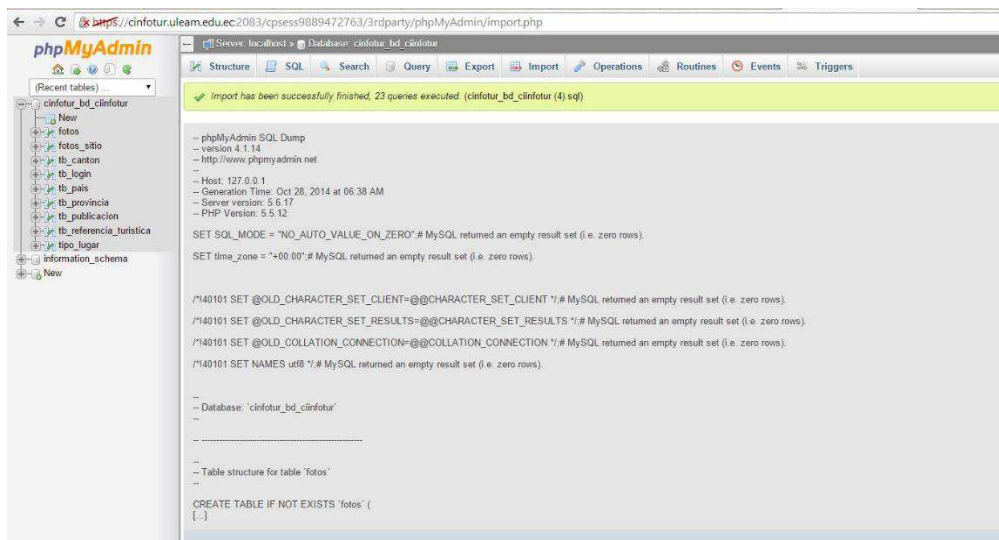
https://cinfotur.uleam.edu.ec:2083/cpsess9889472763/3rdparty/phpMyAdmin/import.php

phpMyAdmin

(Recent tables) ...

cinfotur_bd_ciinfotur
New
fotos
fotos_sitio
tb_canton
tb_login
tb_pais
tb_provincia
tb_publicacion
tb_referencia_turistica
tipo_lugar
information_schema
New

Server: localhost » Database: cinfotur_bd_ciinfotur

Structure SQL Search Query Export Import Operations Routines Events Triggers

Import has been successfully finished, 23 queries executed. (cinfotur_bd_ciinfotur (4).sql)

-- phpMyAdmin SQL Dump
-- version 4.1.14
-- http://www.phpmyadmin.net
--
-- Host: 127.0.0.1
-- Generation Time: Oct 28, 2014 at 06:38 AM
-- Server version: 5.6.17
-- PHP Version: 5.5.12

SET SQL_MODE = "NO_AUTO_VALUE_ON_ZERO";# MySQL returned an empty result set (i.e. zero rows).

SET time_zone = "+00:00";# MySQL returned an empty result set (i.e. zero rows).

/*!40101 SET @OLD_CHARACTER_SET_CLIENT=@@CHARACTER_SET_CLIENT */;# MySQL returned an empty result set (i.e. zero rows).

/*!40101 SET @OLD_CHARACTER_SET_RESULTS=@@CHARACTER_SET_RESULTS */;# MySQL returned an empty result set (i.e. zero rows).

/*!40101 SET @OLD_COLLATION_CONNECTION=@@COLLATION_CONNECTION */;# MySQL returned an empty result set (i.e. zero rows).

/*!40101 SET NAMES utf8 */;# MySQL returned an empty result set (i.e. zero rows).

--
-- Database: `cinfotur_bd_ciinfotur`
--

-- --------------------------------------------------------

--
-- Table structure for table `fotos`
--

CREATE TABLE IF NOT EXISTS `fotos` (
[...]